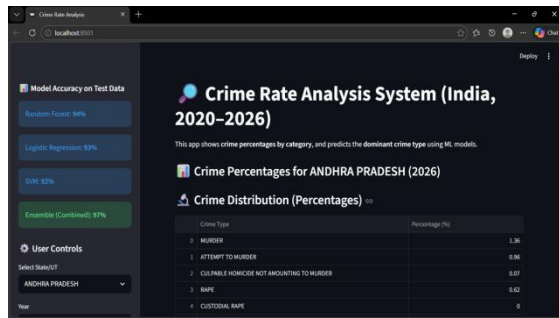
Crime Rate Analysis
localhost:8501
Chat
Deploy

Model Accuracy on Test Data
Random Forest: 94%
Logistic Regression: 93%
SVM: 92%
Ensemble (Combined): 97%

User Controls
Select State/UT
ANDHRA PRADESH
Year

Crime Rate Analysis System (India, 2020–2026)

This app shows crime percentages by category, and predicts the dominant crime type using ML models.

Crime Percentages for ANDHRA PRADESH (2026)

Crime Distribution (Percentages)

| | Crime Type | Percentage (%) |
|---|---|---|
| 0 | MURDER | 1.36 |
| 1 | ATTEMPT TO MURDER | 0.96 |
| 2 | CULPABLE HOMICIDE NOT AMOUNTING TO MURDER | 0.07 |
| 3 | RAPE | 0.62 |
| 4 | CUSTODIAL RAPE | 0 |